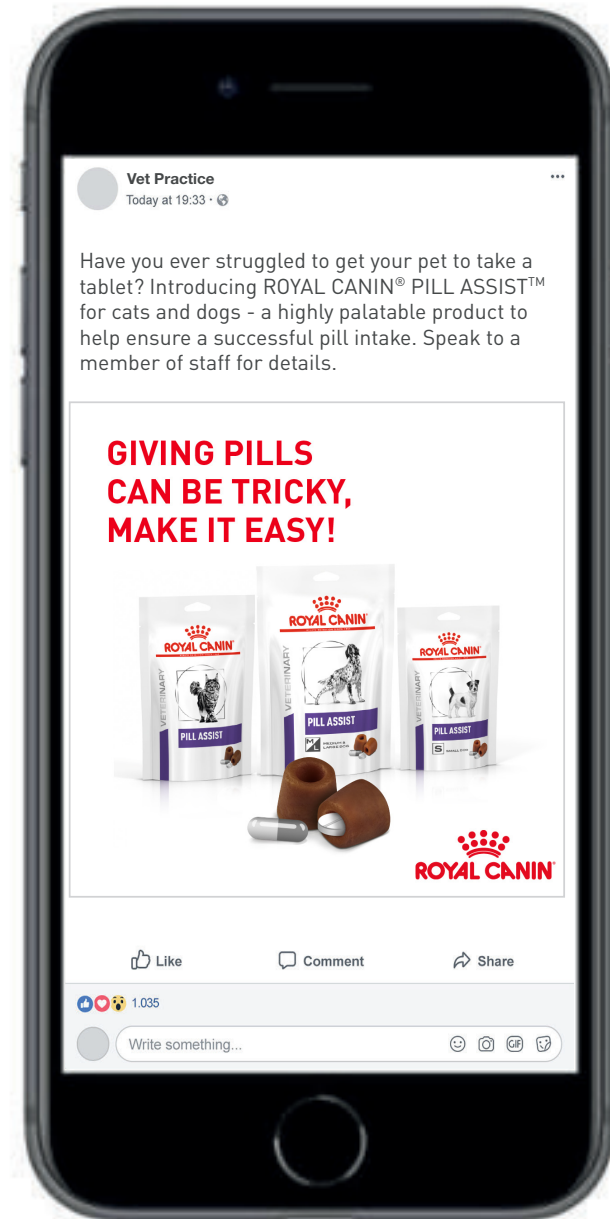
Vet Practice
Today at 19:33 ·

...

Have you ever struggled to get your pet to take a tablet? Introducing ROYAL CANIN® PILL ASSIST™ for cats and dogs - a highly palatable product to help ensure a successful pill intake. Speak to a member of staff for details.

GIVING PILLS CAN BE TRICKY, MAKE IT EASY!

ROYAL CANIN
VETERINARY
PILL ASSIST

ROYAL CANIN
VETERINARY
PILL ASSIST
M MEDIUM & LARGE DOG

ROYAL CANIN
VETERINARY
PILL ASSIST
S SMALL DOG

ROYAL CANIN®

Like Comment Share

1.035

Write something...

GIF